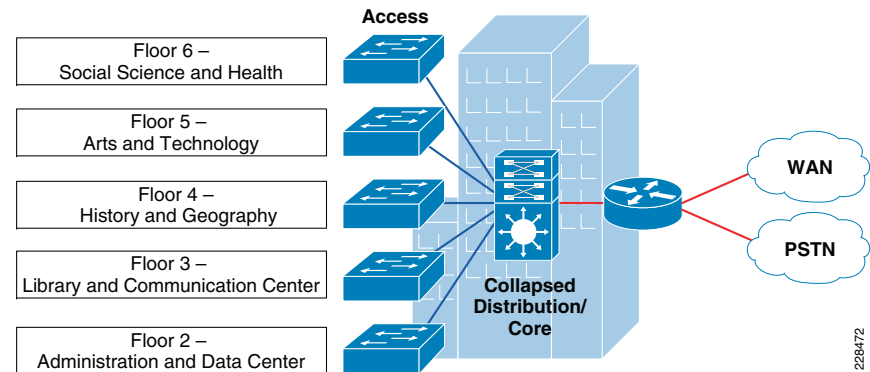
Access

Floor 6 –
Social Science and Health

Floor 5 –
Arts and Technology

Floor 4 –
History and Geography

Floor 3 –
Library and Communication Center

Floor 2 –
Administration and Data Center

Collapsed
Distribution/
Core

WAN

PSTN

228472